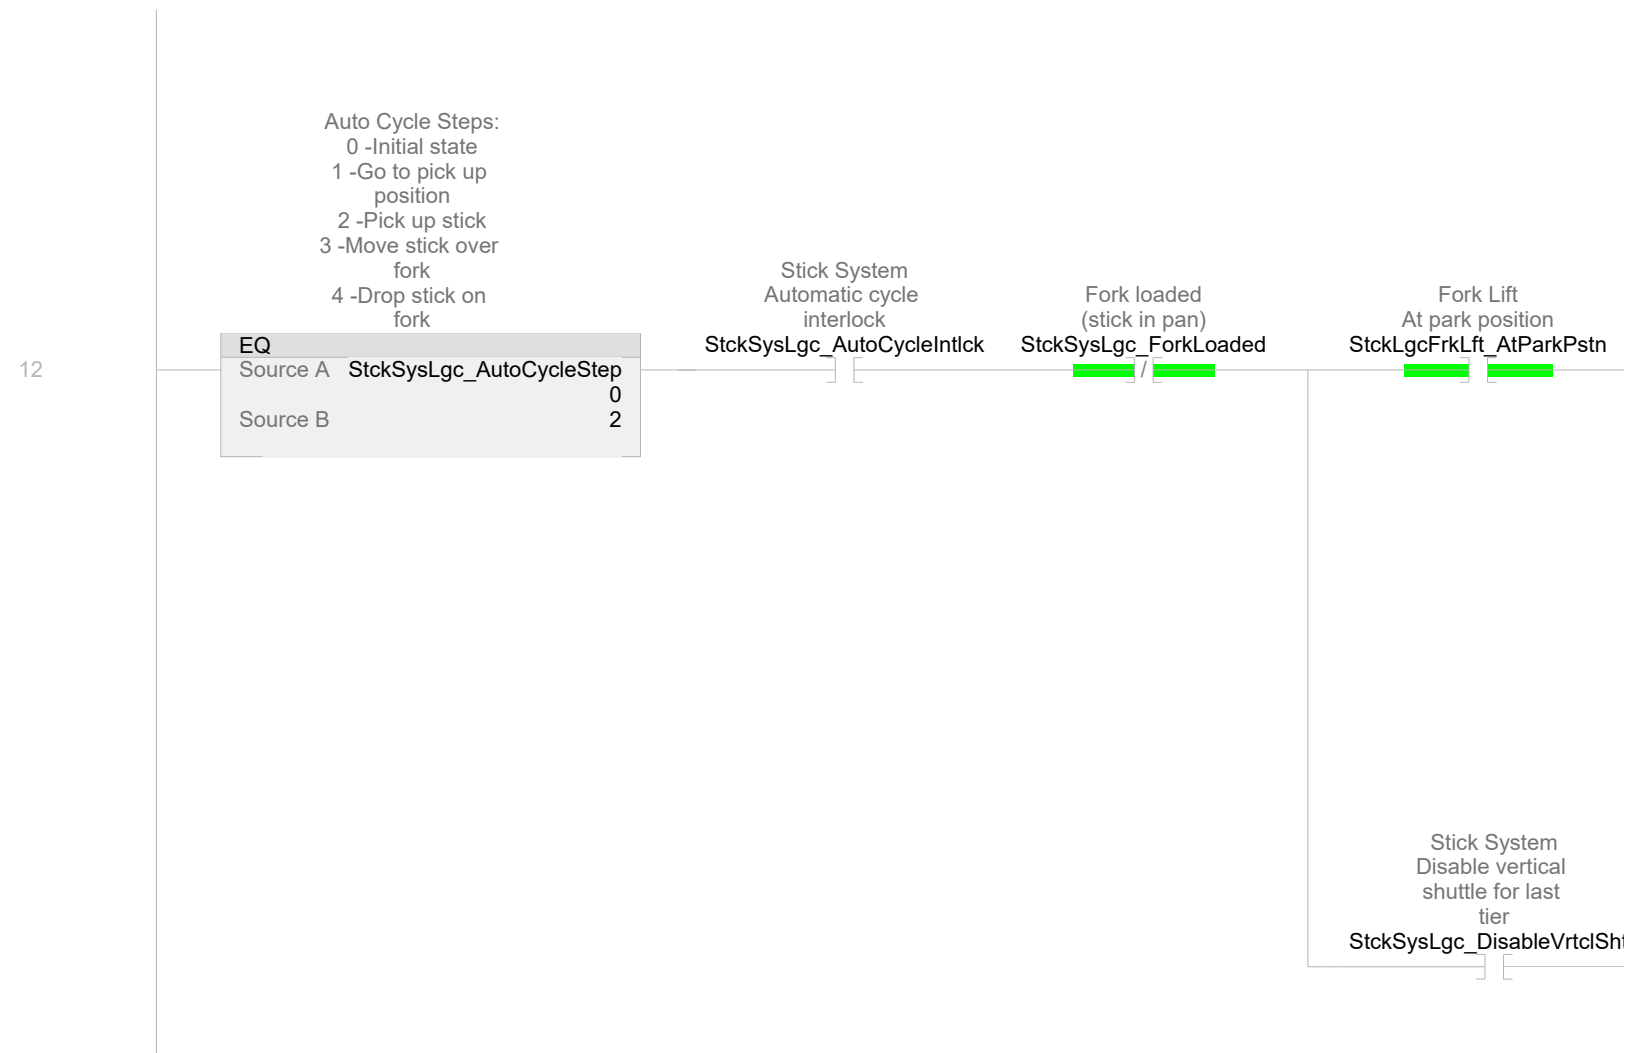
12

Auto Cycle Steps:
0 -Initial state
1 -Go to pick up position
2 -Pick up stick
3 -Move stick over fork
4 -Drop stick on fork

EQ
Source A StckSysLgc_AutoCycleStep
0
Source B
2

Stick System
Automatic cycle
interlock
StckSysLgc_AutoCycleIntlck

Fork loaded
(stick in pan)
StckSysLgc_ForkLoaded
/

Fork Lift
At park position
StckLgcFrkLft_AtParkPstn

Stick System
Disable vertical
shuttle for last
tier
StckSysLgc_DisableVrtclSh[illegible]